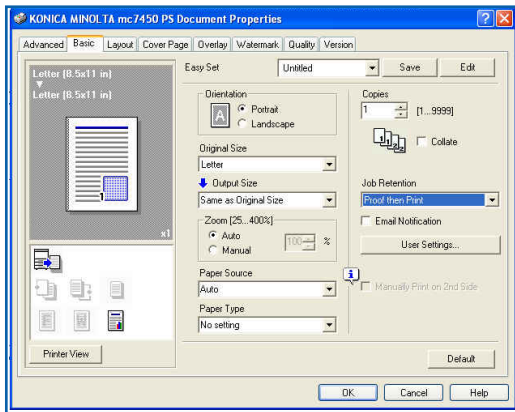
KONICA MINOLTA mc7450 PS Document Properties

Advanced | Basic | Layout | Cover Page | Overlay | Watermark | Quality | Version

Letter [8.5x11 in]
Letter [8.5x11 in]

x1

Printer View

Easy Set
Untitled
Save
Edit

Orientation
Portrait
Landscape

Original Size
Letter

Output Size
Same as Original Size

Zoom [25...400%]
Auto
Manual
100
%

Paper Source
Auto

Paper Type
No setting

Copies
1
[1...9999]

Collate

Job Retention
Proof then Print

Email Notification

User Settings...

Manually Print on 2nd Side

Default

OK
Cancel
Help